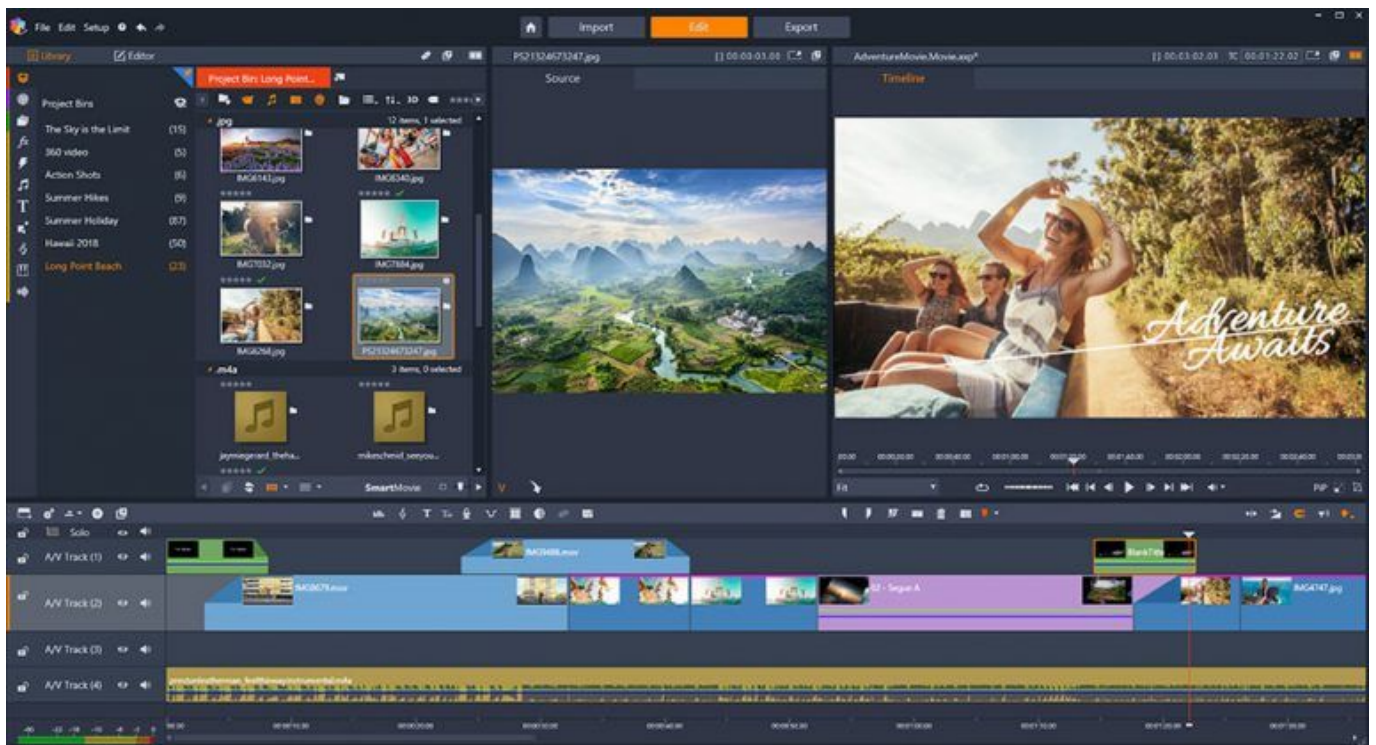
File Edit Setup

Import Edit Export

Library Editor

Project Bin: Long Point...

P52132467324.jpg

AdventureMovie.Movie.axp*

Source

Timeline

Project Bins

The Sky is the Limit (15)
360 video (5)
Action Shots (6)
Summer Hikes (9)
Summer Holiday (87)
Hawaii 2018 (50)
Long Point Beach (23)

.jpg 12 items, 1 selected

IMG6143.jpg
IMG6340.jpg
IMG7032.jpg
IMG7884.jpg
IMG6268.jpg
P521324673247.jpg

.m4a 3 items, 0 selected

jaymiegerard_theha...
mikeschmid_seeyou...

SmartMovie

Adventure Awaits

Fit

Solo

A/V Track (1)
A/V Track (2)
A/V Track (3)
A/V Track (4)

IMG8486.mov
IMG6079.mov
02 - Segue A
BlankTitle
IMG4747.jpg